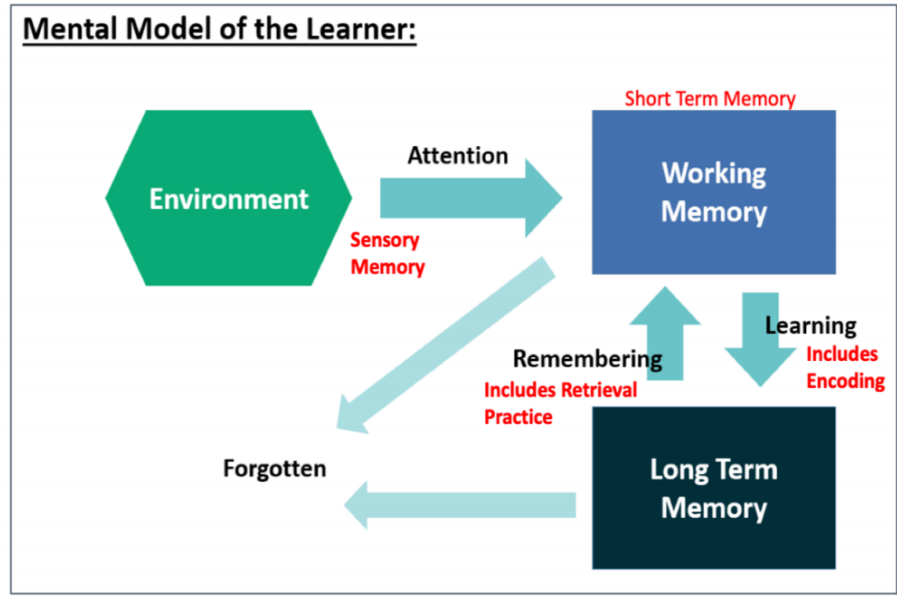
Mental Model of the Learner:

Environment

Attention

Sensory Memory

Short Term Memory

Working Memory

Learning

Includes Encoding

Remembering

Includes Retrieval Practice

Forgotten

Long Term Memory